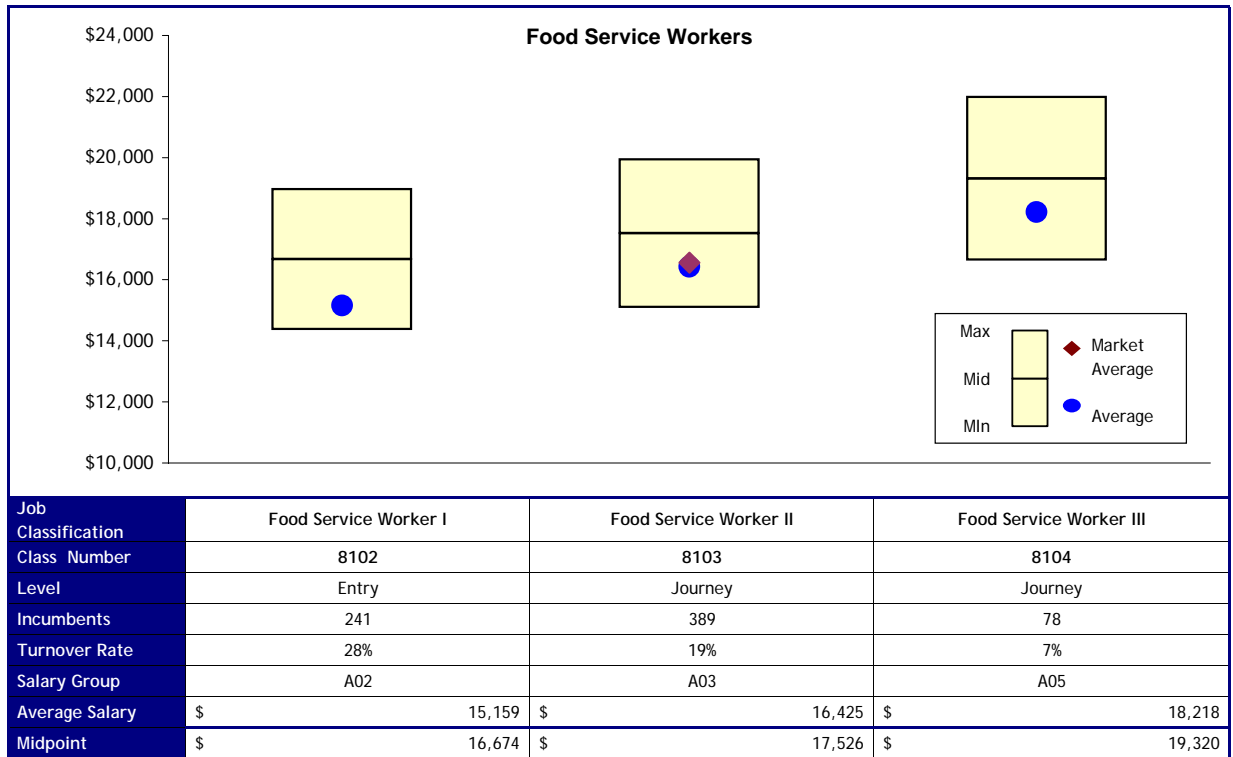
Food Service Workers

$24,000
$22,000
$20,000
$18,000
$16,000
$14,000
$12,000
$10,000

Max
Mid
MIn
Market Average
Average

| Job Classification | Food Service Worker I | Food Service Worker II | Food Service Worker III |
|---|---|---|---|
| Class Number | 8102 | 8103 | 8104 |
| Level | Entry | Journey | Journey |
| Incumbents | 241 | 389 | 78 |
| Turnover Rate | 28% | 19% | 7% |
| Salary Group | A02 | A03 | A05 |
| Average Salary | $ 15,159 | $ 16,425 | $ 18,218 |
| Midpoint | $ 16,674 | $ 17,526 | $ 19,320 |